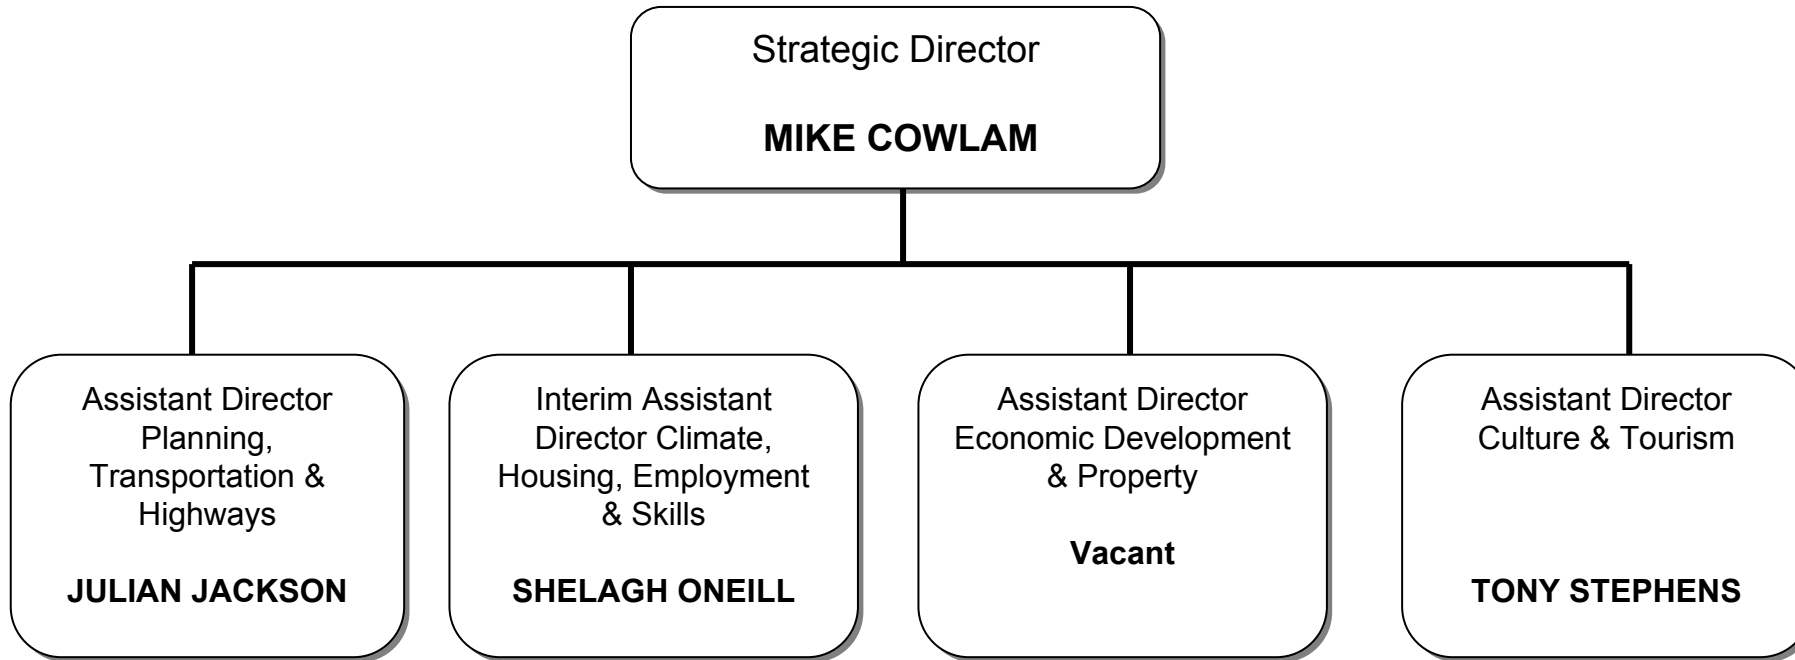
Strategic Director

**MIKE COWLAM**

Assistant Director Planning, Transportation & Highways

**JULIAN JACKSON**

Interim Assistant Director Climate, Housing, Employment & Skills

**SHELAGH ONEILL**

Assistant Director Economic Development & Property

**Vacant**

Assistant Director Culture & Tourism

**TONY STEPHENS**